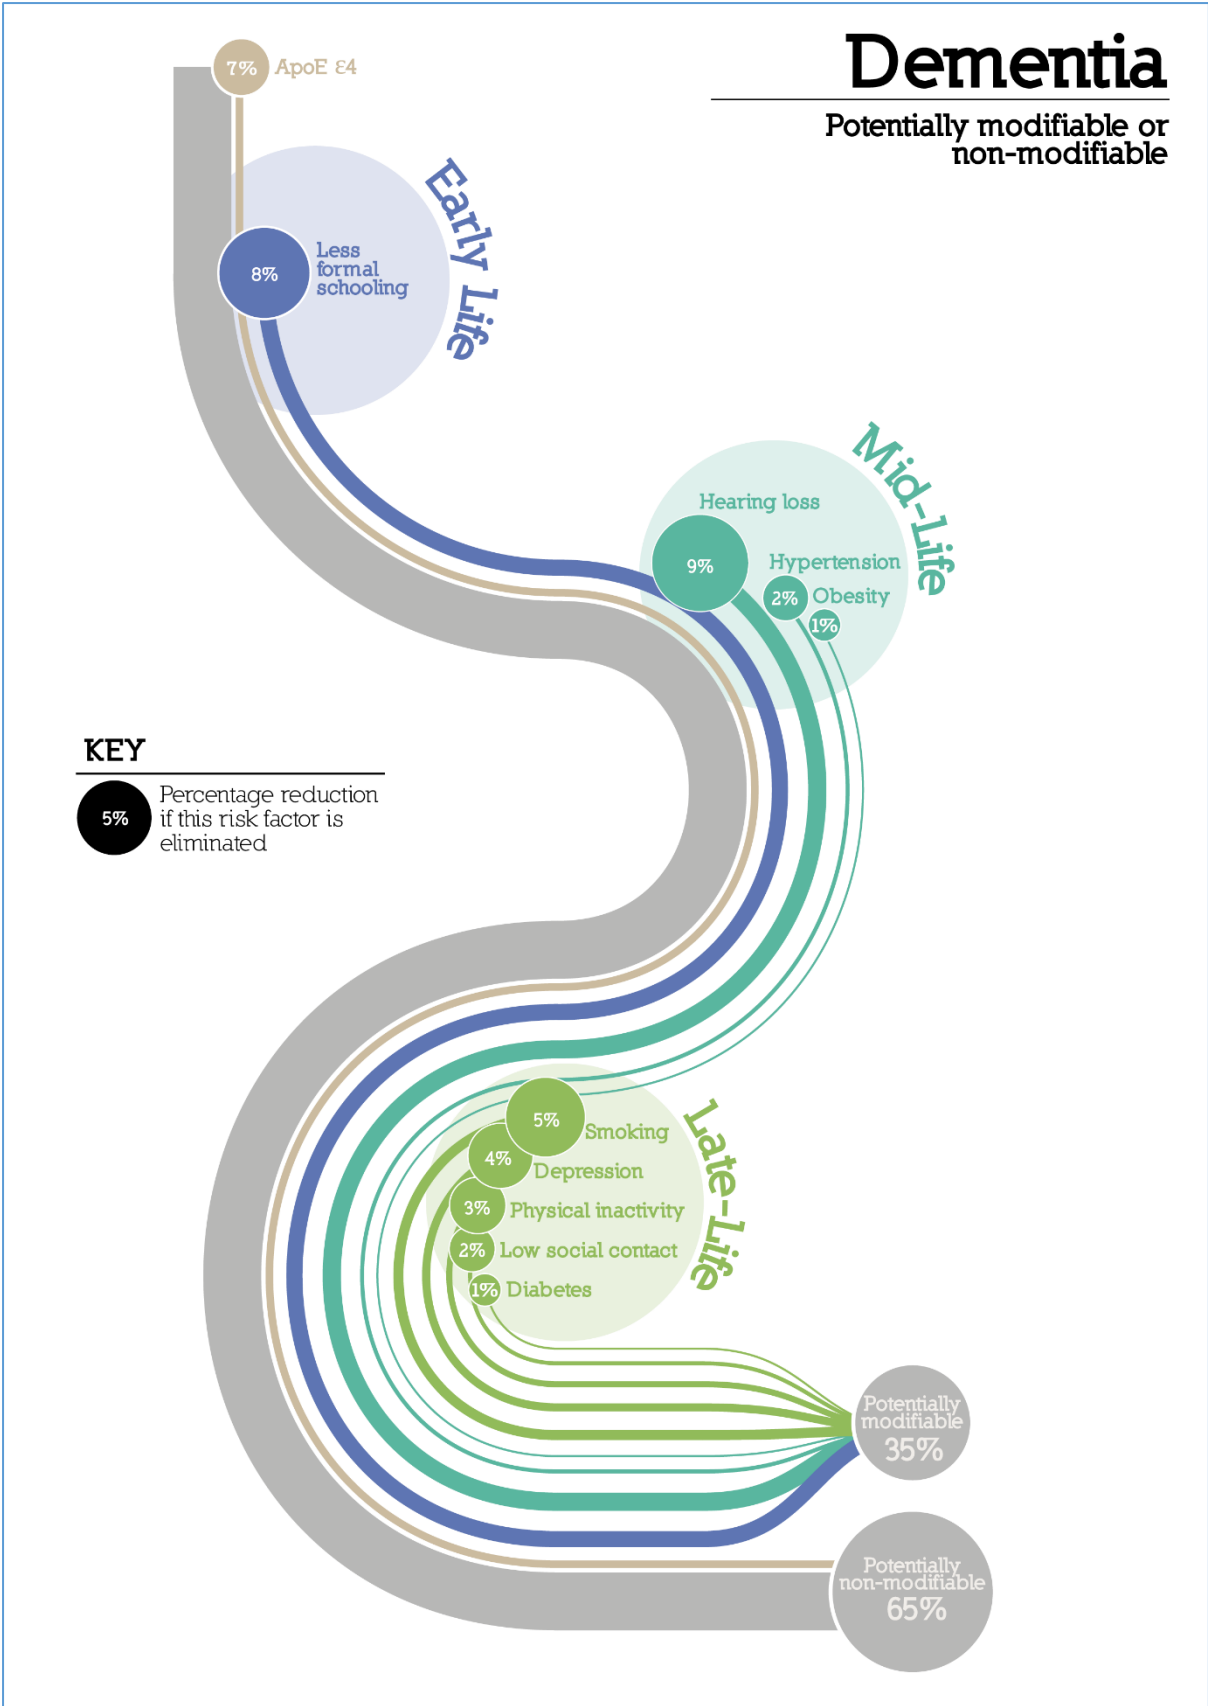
Dementia

Potentially modifiable or non-modifiable

7% ApoE ε4

Early Life

8% Less formal schooling

Mid-Life

Hearing loss

9%

Hypertension

2% Obesity

1%

KEY

5% Percentage reduction if this risk factor is eliminated

Late-Life

5% Smoking

4% Depression

3% Physical inactivity

2% Low social contact

1% Diabetes

Potentially modifiable 35%

Potentially non-modifiable 65%